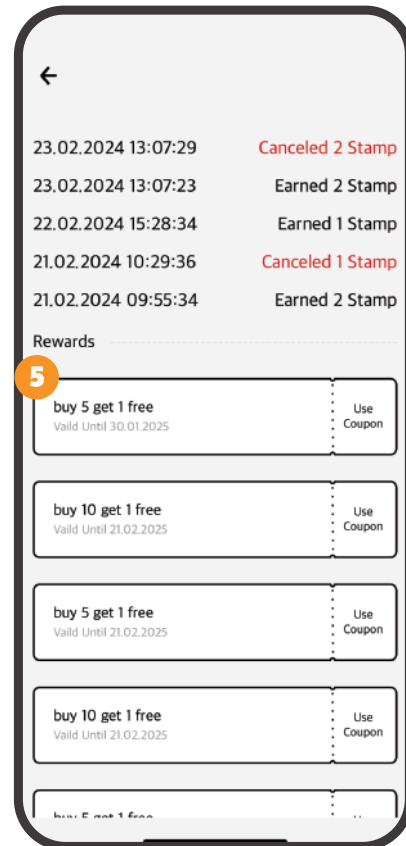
←

23.02.2024 13:07:29 Canceled 2 Stamp
23.02.2024 13:07:23 Earned 2 Stamp
22.02.2024 15:28:34 Earned 1 Stamp
21.02.2024 10:29:36 Canceled 1 Stamp
21.02.2024 09:55:34 Earned 2 Stamp

Rewards

5

buy 5 get 1 free
Vaild Until 30.01.2025
Use Coupon

buy 10 get 1 free
Vaild Until 21.02.2025
Use Coupon

buy 5 get 1 free
Vaild Until 21.02.2025
Use Coupon

buy 10 get 1 free
Vaild Until 21.02.2025
Use Coupon

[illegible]